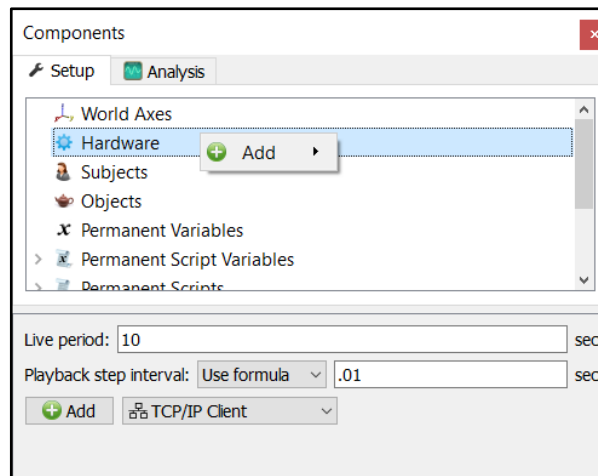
Components

Setup
Analysis

World Axes
Hardware
Add
Subjects
Objects
Permanent Variables
Permanent Script Variables
Permanent Scripts

Live period: 10
sec

Playback step interval: Use formula .01
sec

Add
TCP/IP Client